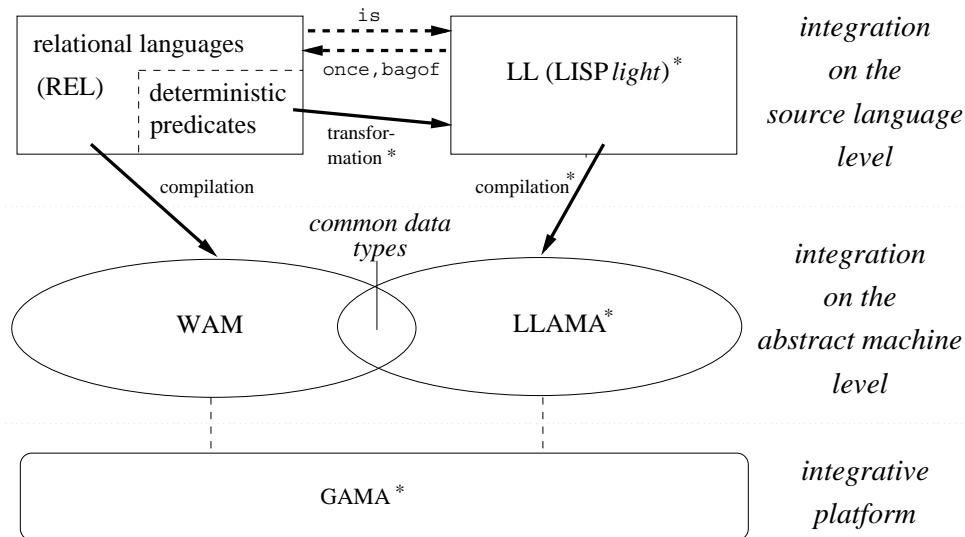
relational languages

(REL)

deterministic predicates

is

once,bagof

LL (LISP *light*)$^*$

transformation $^*$

integration on the source language level

compilation

compilation$^*$

common data types

WAM

LLAMA$^*$

integration on the abstract machine level

GAMA $^*$

integrative platform